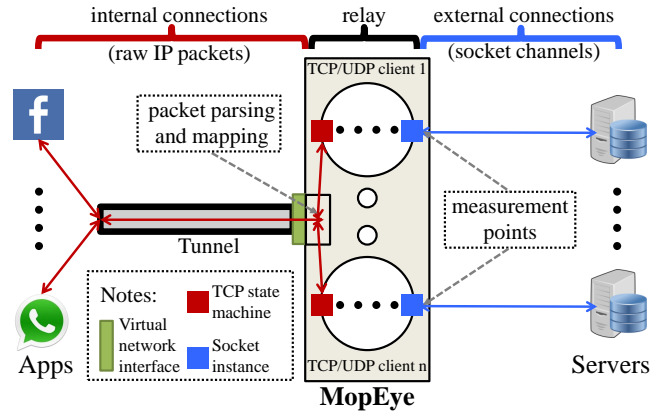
internal connections
(raw IP packets)
relay
external connections
(socket channels)

TCP/UDP client 1

packet parsing and mapping

measurement points

Tunnel

Notes:
Virtual network interface
TCP state machine
Socket instance

TCP/UDP client n

Apps
Servers

MopEye